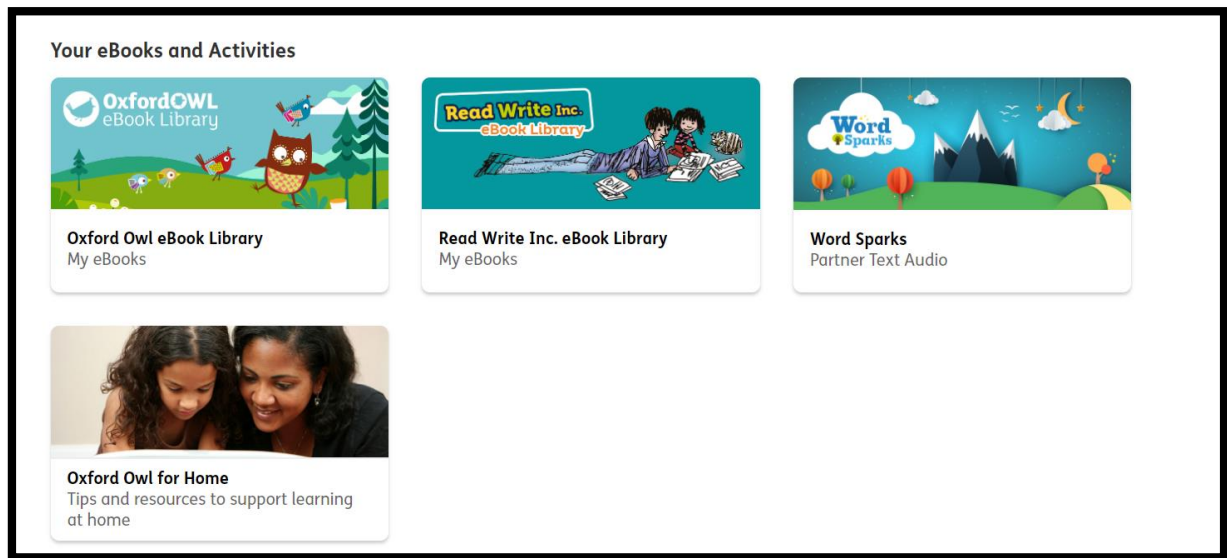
Your eBooks and Activities

OxfordOWL eBook Library

Oxford Owl eBook Library
My eBooks

Read Write Inc. eBook Library

Read Write Inc. eBook Library
My eBooks

Word Sparks

Word Sparks
Partner Text Audio

Oxford Owl for Home
Tips and resources to support learning at home